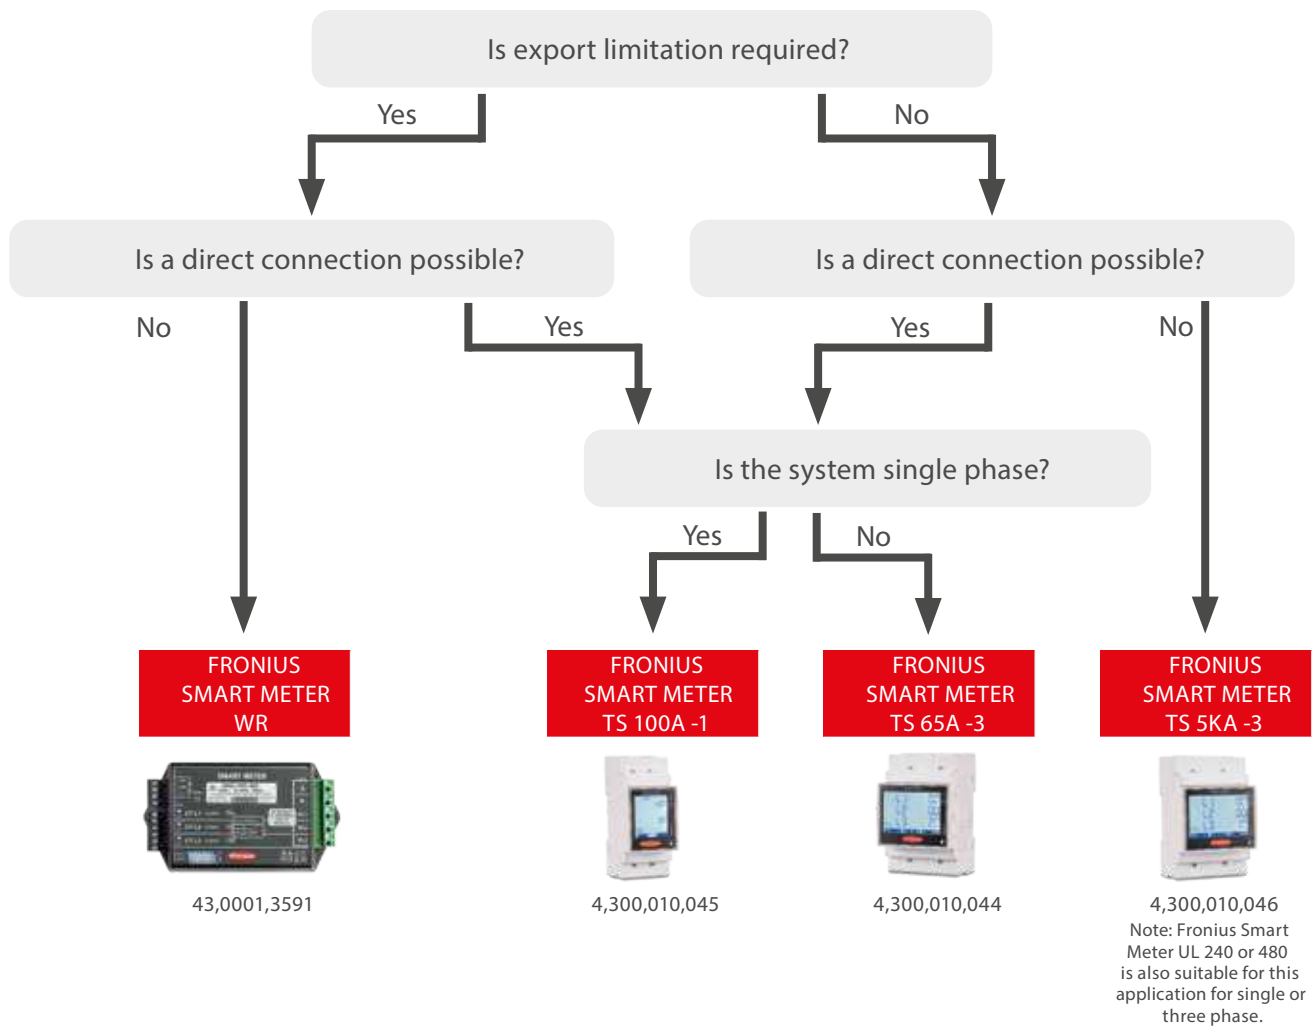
Is export limitation required?

Yes

No

Is a direct connection possible?

Is a direct connection possible?

No

Yes

Yes

No

Is the system single phase?

Yes

No

FRONIUS SMART METER WR

FRONIUS SMART METER TS 100A -1

FRONIUS SMART METER TS 65A -3

FRONIUS SMART METER TS 5KA -3

SMART METER

43,0001,3591

4,300,010,045

4,300,010,044

4,300,010,046

Note: Fronius Smart Meter UL 240 or 480 is also suitable for this application for single or three phase.